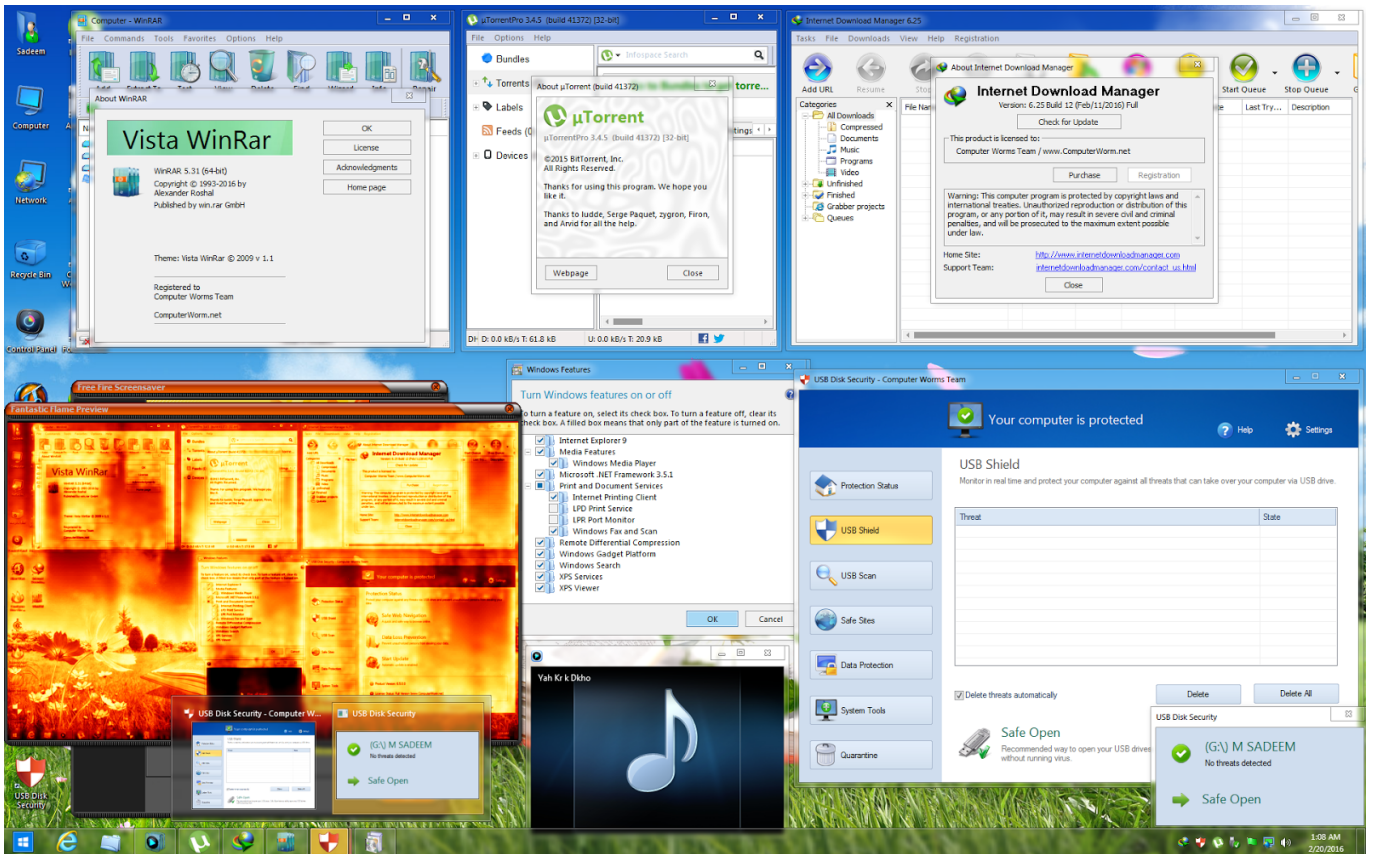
Sadeem

Computer

Network

Recycle Bin

Control Panel

Computer - WinRAR

File Commands Tools Favorites Options Help

Add Extract To Test View Delete Find Wizard Info Repair

About WinRAR

Vista WinRar

WinRAR 5.31 (64-bit)
Copyright © 1993-2016 by Alexander Roshal
Published by win.rar GmbH

OK
License
Acknowledgments
Home page

Theme: Vista WinRar © 2009 v 1.1

Registered to
Computer Worms Team

ComputerWorm.net

µTorrentPro 3.4.5 (build 41372) [32-bit]

File Options Help

Bundles
Torrents
Labels
Feeds
Devices

Infospace Search

About µTorrent (build 41372)

µTorrent

µTorrentPro 3.4.5 (build 41372) [32-bit]

©2015 BitTorrent, Inc.
All Rights Reserved.

Thanks for using this program. We hope you like it.

Thanks to ludde, Serge Paquet, zygron, Firon, and Arvid for all the help.

Webpage
Close

DHT: D: 0.0 kB/s T: 61.8 kB U: 0.0 kB/s T: 20.9 kB

Internet Download Manager 6.25

Tasks File Downloads View Help Registration

Add URL Resume Stop Start Queue Stop Queue

Categories
All Downloads
Compressed
Documents
Music
Programs
Video
Unfinished
Finished
Grabber projects
Queues

File Name Last Try... Description

About Internet Download Manager

Internet Download Manager
Version: 6.25 Build 12 (Feb/11/2016) Full

Check for Update

This product is licensed to:
Computer Worms Team / www.ComputerWorm.net

Purchase Registration

Warning: This computer program is protected by copyright laws and international treaties. Unauthorized reproduction or distribution of this program, or any portion of it, may result in severe civil and criminal penalties, and will be prosecuted to the maximum extent possible under law.

Home Site: http://www.internetdownloadmanager.com
Support Team: internetdownloadmanager.com/contact_us.html

Close

Free Fire Screensaver

Fantastic Flame Preview

Windows Features

Turn Windows features on or off

To turn a feature on, select its check box. To turn a feature off, clear its check box. A filled box means that only part of the feature is turned on.

Internet Explorer 9
Media Features
Windows Media Player
Microsoft .NET Framework 3.5.1
Print and Document Services
Internet Printing Client
LPD Print Service
LPR Port Monitor
Windows Fax and Scan
Remote Differential Compression
Windows Gadget Platform
Windows Search
XPS Services
XPS Viewer

OK Cancel

Yah Kr k Dkho

USB Disk Security - Computer Worms Team

Your computer is protected

Help Settings

Protection Status
USB Shield
USB Scan
Safe Sites
Data Protection
System Tools
Quarantine

USB Shield

Monitor in real time and protect your computer against all threats that can take over your computer via USB drive.

Threat State

Delete threats automatically

Delete Delete All

Safe Open
Recommended way to open your USB drives without running virus.

USB Disk Security

(G:\) M SADEEM
No threats detected

Safe Open

USB Disk Security - Computer W...

USB Disk Security

(G:\) M SADEEM
No threats detected

Safe Open

USB Disk Security

1:08 AM
2/20/2016